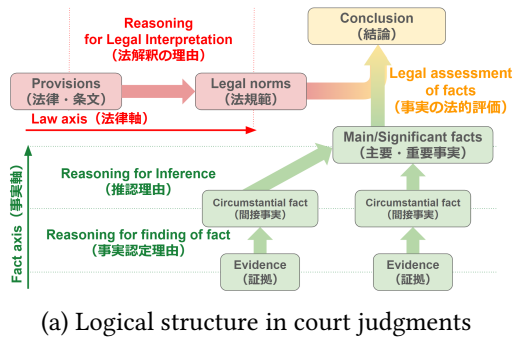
Reasoning for Legal Interpretation (法解釈の理由)

Conclusion (結論)

Provisions (法律・条文)

Legal norms (法規範)

Legal assessment of facts (事実の法的評価)

Law axis (法律軸)

Fact axis (事実軸)

Main/Significant facts (主要・重要事実)

Reasoning for Inference (推認理由)

Circumstantial fact (間接事実)

Circumstantial fact (間接事実)

Reasoning for finding of fact (事実認定理由)

Evidence (証拠)

Evidence (証拠)

(a) Logical structure in court judgments